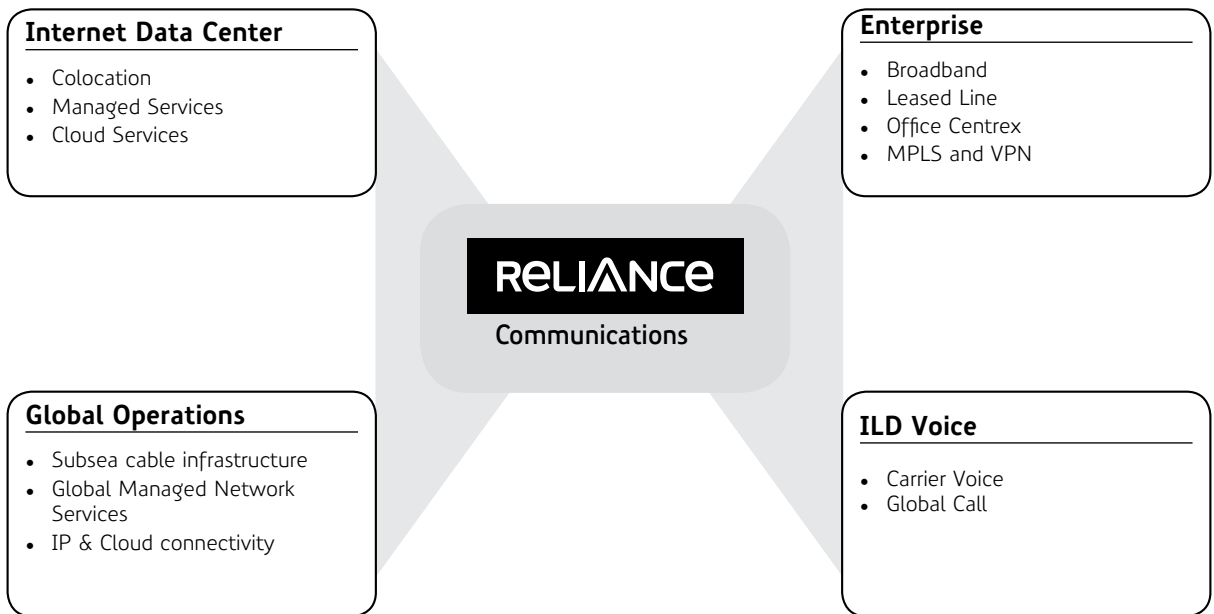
**Internet Data Center**

- Colocation
- Managed Services
- Cloud Services

**Enterprise**

- Broadband
- Leased Line
- Office Centrex
- MPLS and VPN

RELIANCE
Communications

**Global Operations**

- Subsea cable infrastructure
- Global Managed Network Services
- IP & Cloud connectivity

**ILD Voice**

- Carrier Voice
- Global Call